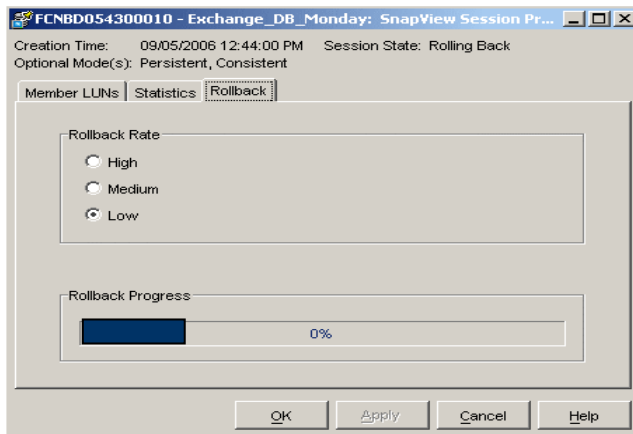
FCNBD054300010 - Exchange_DB_Monday: SnapView Session Pr...

Creation Time: 09/05/2006 12:44:00 PM Session State: Rolling Back
Optional Mode(s): Persistent, Consistent

Member LUNs | Statistics | Rollback

Rollback Rate
High
Medium
Low

Rollback Progress
0%

OK | Apply | Cancel | Help